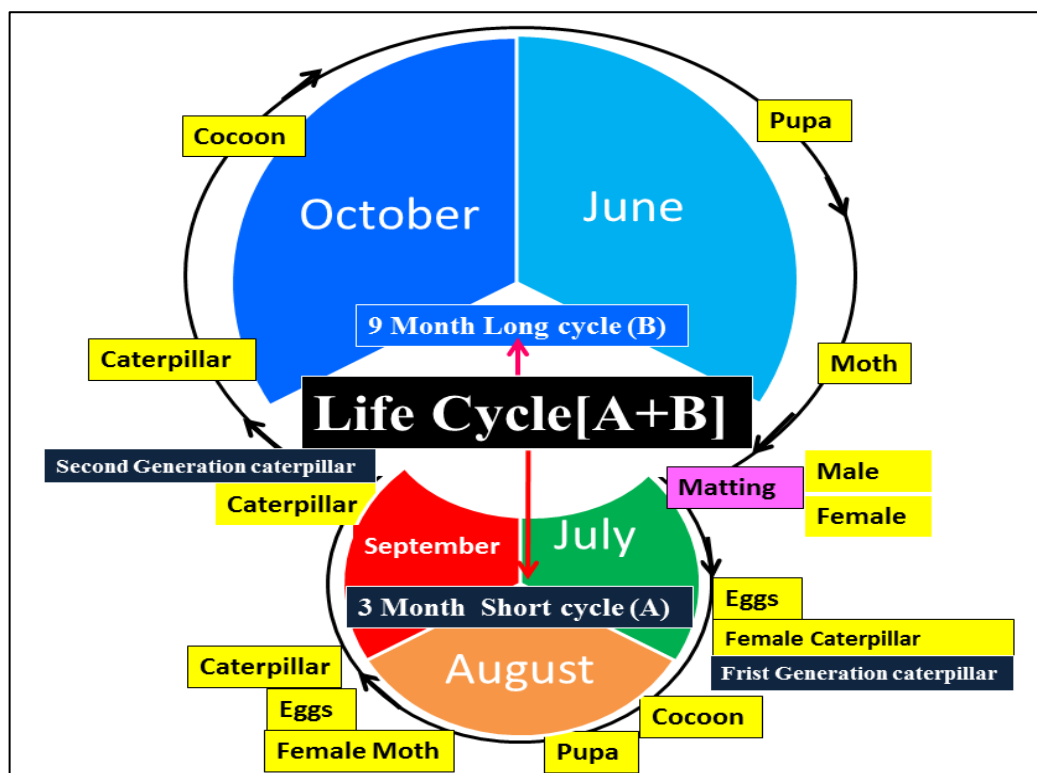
Cocoon

October

June

Pupa

9 Month Long cycle (B)

Caterpillar

Moth

Life Cycle[A+B]

Second Generation caterpillar

Caterpillar

Matting

Male

Female

September

July

3 Month Short cycle (A)

Eggs

Female Caterpillar

Frist Generation caterpillar

Caterpillar

August

Eggs

Cocoon

Female Moth

Pupa